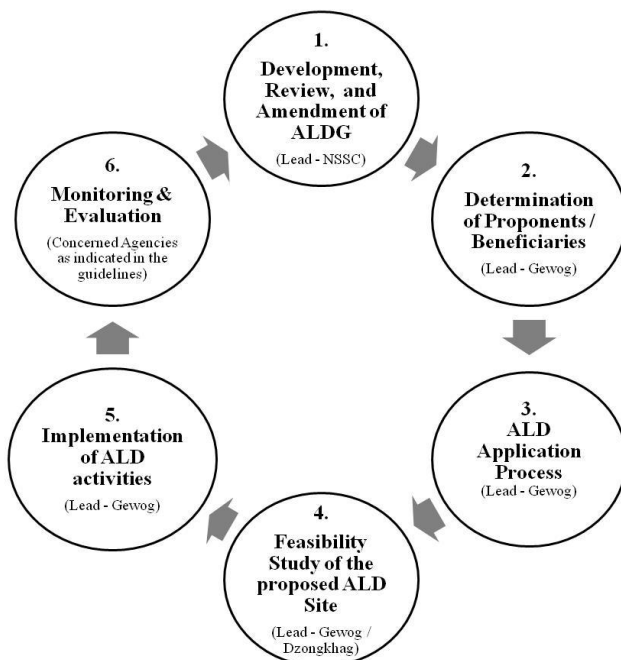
1.
Development, Review, and Amendment of ALDG
(Lead - NSSC)

2.
Determination of Proponents / Beneficiaries
(Lead - Gewog)

3.
ALD Application Process
(Lead - Gewog)

4.
Feasibility Study of the proposed ALD Site
(Lead - Gewog / Dzongkhag)

5.
Implementation of ALD activities
(Lead - Gewog)

6.
Monitoring & Evaluation
(Concerned Agencies as indicated in the guidelines)